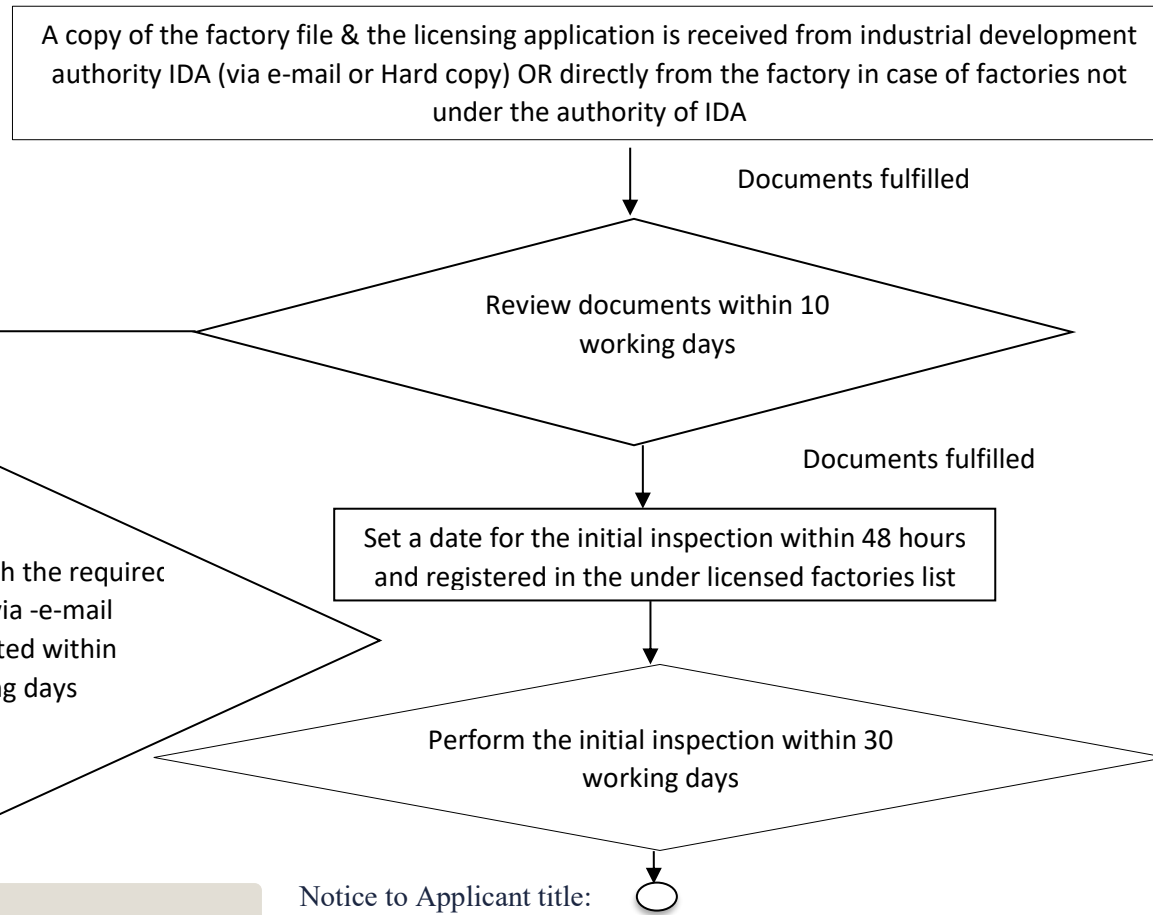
A copy of the factory file & the licensing application is received from industrial development authority IDA (via e-mail or Hard copy) OR directly from the factory in case of factories not under the authority of IDA

Documents fulfilled

Review documents within 10 working days

Documents fulfilled

Set a date for the initial inspection within 48 hours and registered in the under licensed factories list

h the requirec
ia -e-mail
ted within
g days

Perform the initial inspection within 30 working days

Notice to Applicant title: